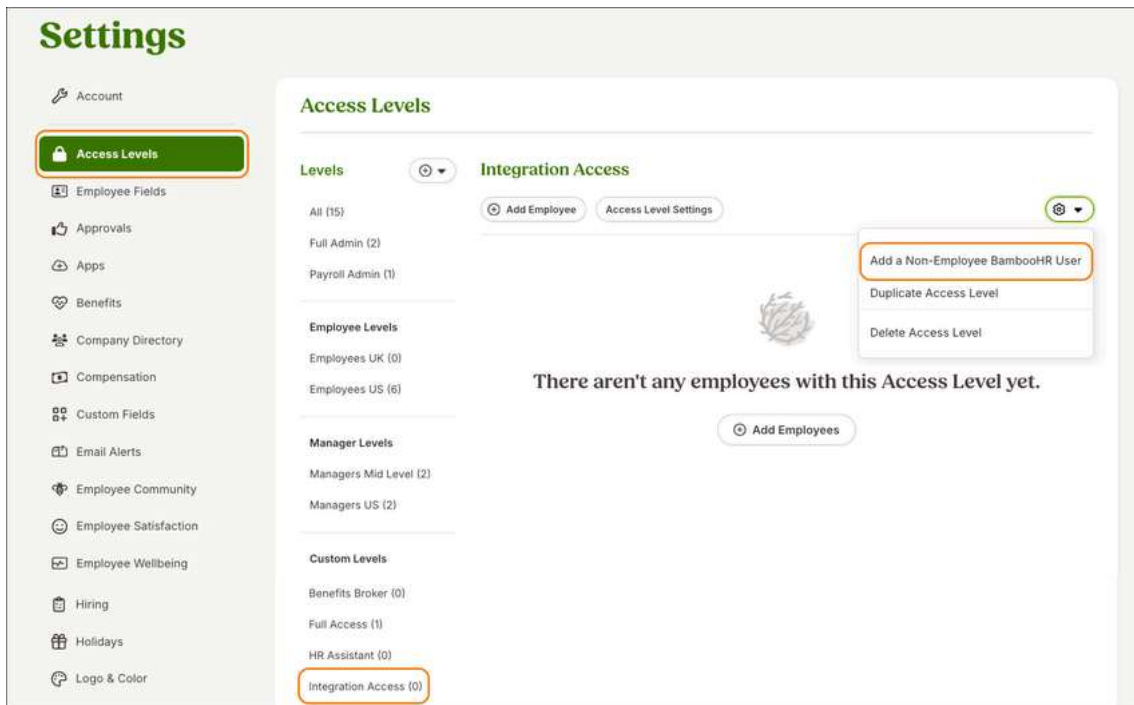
Settings

Account
Access Levels
Employee Fields
Approvals
Apps
Benefits
Company Directory
Compensation
Custom Fields
Email Alerts
Employee Community
Employee Satisfaction
Employee Wellbeing
Hiring
Holidays
Logo & Color

Access Levels

Levels

All (15)
Full Admin (2)
Payroll Admin (1)

Employee Levels
Employees UK (0)
Employees US (6)

Manager Levels
Managers Mid Level (2)
Managers US (2)

Custom Levels
Benefits Broker (0)
Full Access (1)
HR Assistant (0)
Integration Access (0)

Integration Access

Add Employee
Access Level Settings

Add a Non-Employee BambooHR User
Duplicate Access Level
Delete Access Level

There aren't any employees with this Access Level yet.

Add Employees